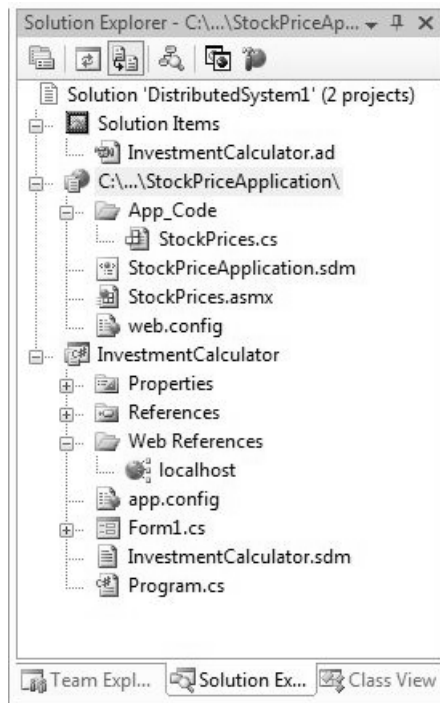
Solution Explorer - C:\...\StockPriceAp... ▾ ⊣ ×

Solution 'DistributedSystem1' (2 projects)
Solution Items
InvestmentCalculator.ad
C:\...\StockPriceApplication\
App_Code
StockPrices.cs
StockPriceApplication.sdm
StockPrices.asmx
web.config
InvestmentCalculator
Properties
References
Web References
localhost
app.config
Form1.cs
InvestmentCalculator.sdm
Program.cs

Team Expl... | Solution Ex... | Class View